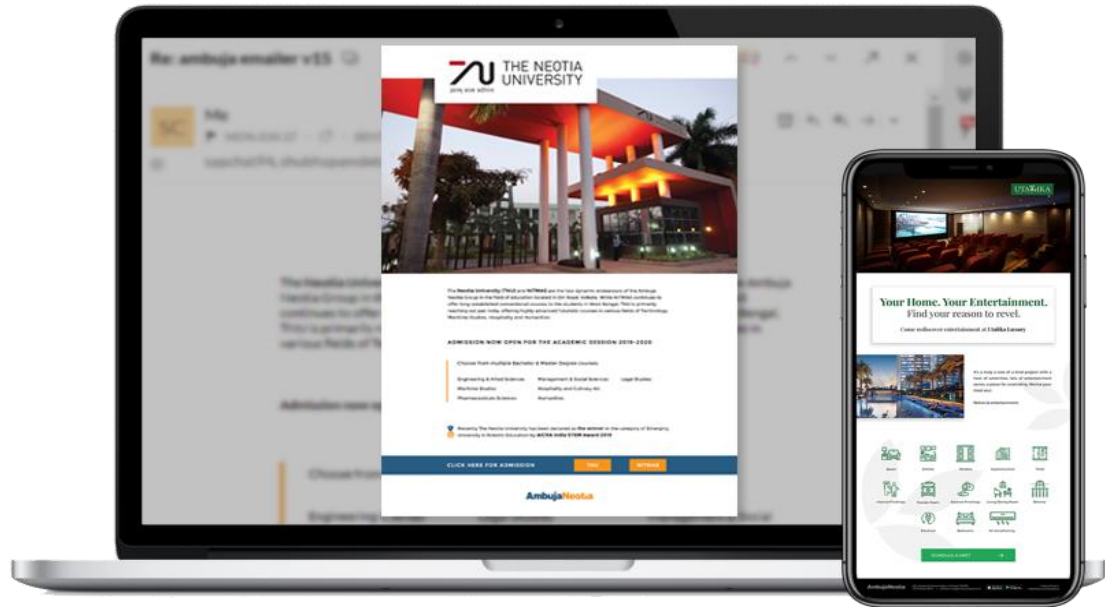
Re: ambuja emailer v15

Me

THE NEOTIA UNIVERSITY

ADMISSION NOW OPEN FOR THE ACADEMIC SESSION 2019-2020

Choose from multiple Bachelor & Master Degree courses.

Engineering & Allied Sciences
Maritime Studies
Pharmaceutical Sciences
Management & Social Sciences
Hospitality and Culinary Art
Humanities
Legal Studies

CLICK HERE FOR ADMISSION
TNU
NITMAS

AmbujaNeotia

UTALIKA

Your Home. Your Entertainment.
Find your reason to revel.
Come rediscover entertainment at Utalika Luxury

SCHEDULE A VISIT

AmbujaNeotia